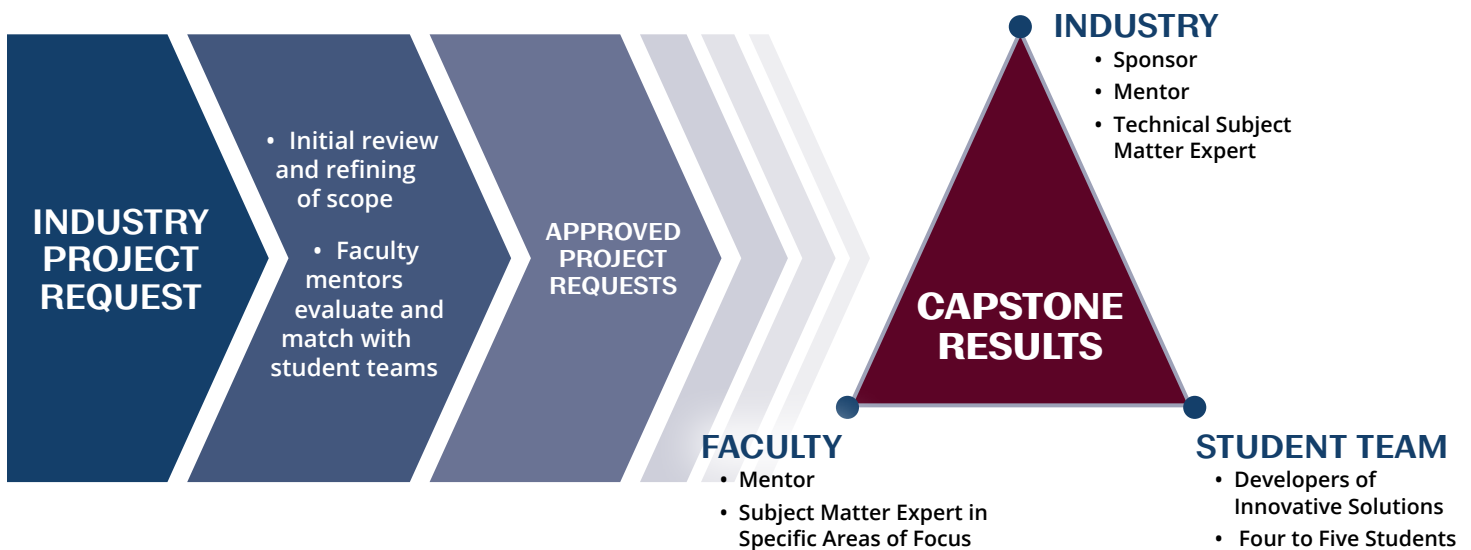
INDUSTRY PROJECT REQUEST

• Initial review and refining of scope

• Faculty mentors evaluate and match with student teams

APPROVED PROJECT REQUESTS

INDUSTRY
• Sponsor
• Mentor
• Technical Subject Matter Expert

CAPSTONE RESULTS

FACULTY
• Mentor
• Subject Matter Expert in Specific Areas of Focus

STUDENT TEAM
• Developers of Innovative Solutions
• Four to Five Students